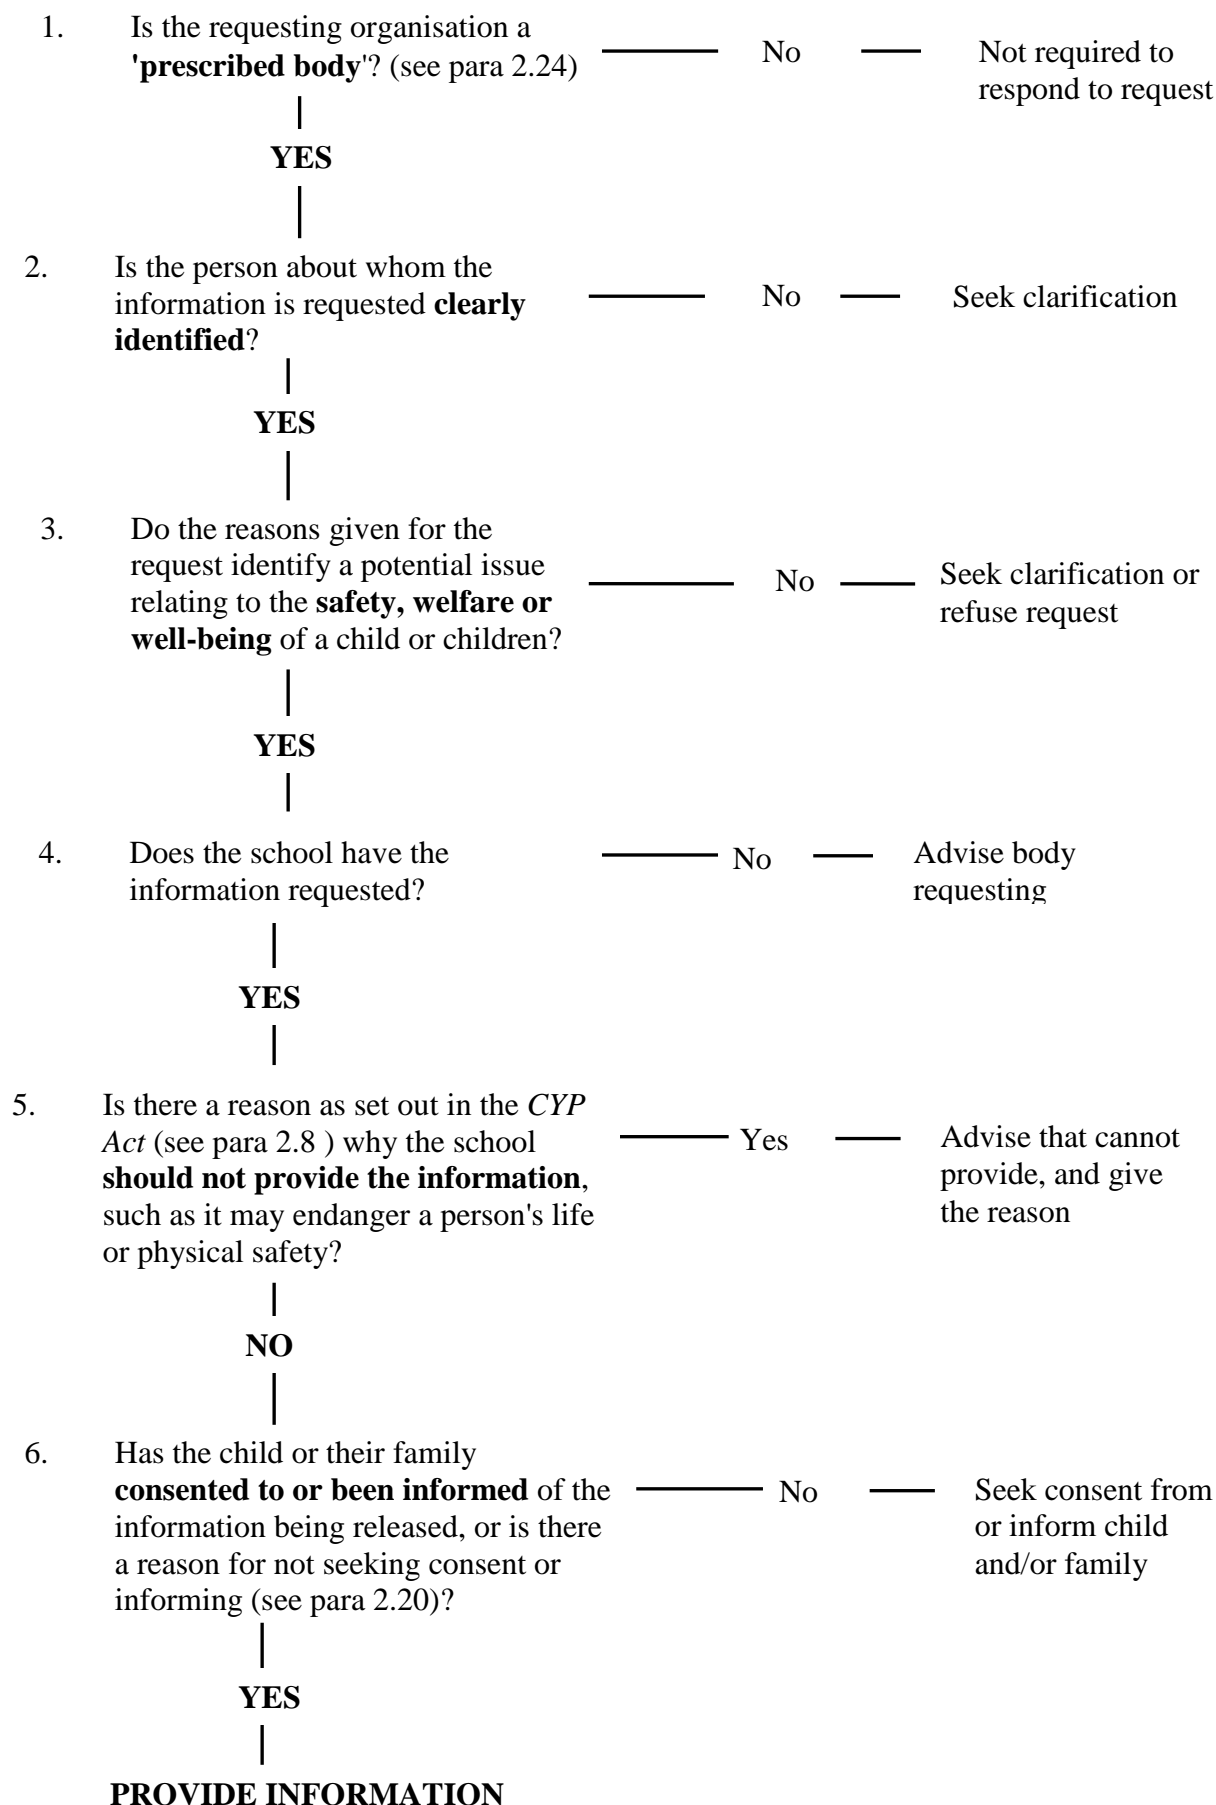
1. Is the requesting organisation a **'prescribed body'**? (see para 2.24) No Not required to respond to request

YES

2. Is the person about whom the information is requested **clearly identified**? No Seek clarification

YES

3. Do the reasons given for the request identify a potential issue relating to the **safety, welfare or well-being** of a child or children? No Seek clarification or refuse request

YES

4. Does the school have the information requested? No Advise body requesting

YES

5. Is there a reason as set out in the *CYP Act* (see para 2.8 ) why the school **should not provide the information**, such as it may endanger a person's life or physical safety? Yes Advise that cannot provide, and give the reason

NO

6. Has the child or their family **consented to or been informed** of the information being released, or is there a reason for not seeking consent or informing (see para 2.20)? No Seek consent from or inform child and/or family

YES

PROVIDE INFORMATION